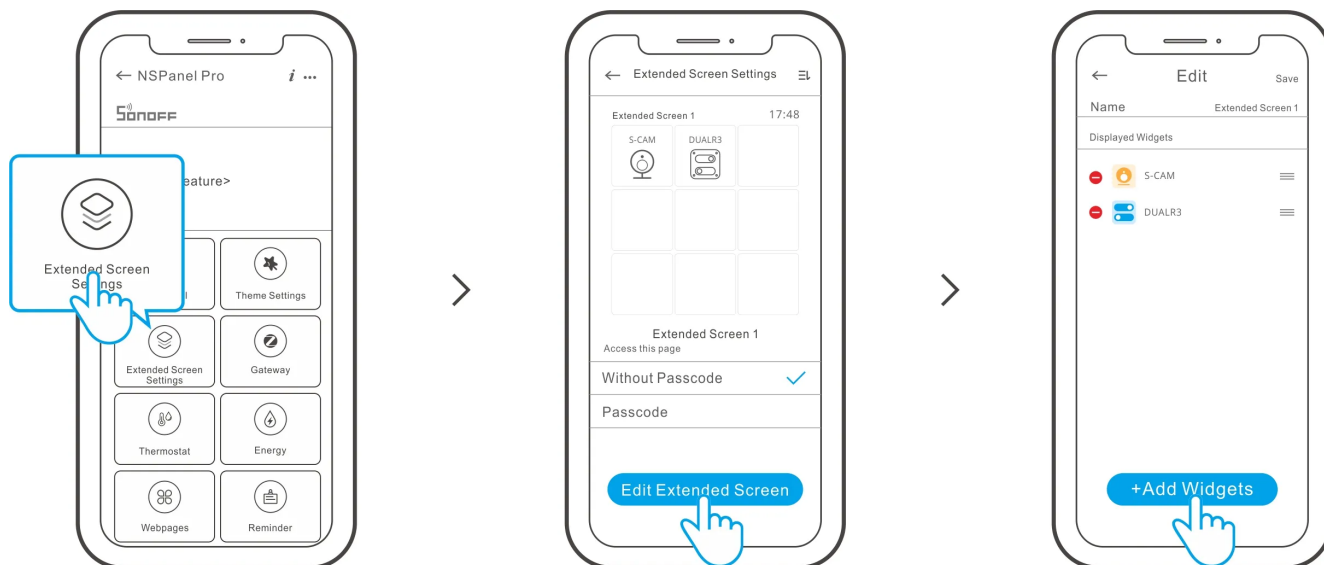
← NSPanel Pro

SONOFF

eature>

Extended Screen Settings

l

Theme Settings

Extended Screen Settings

Gateway

Thermostat

Energy

Webpages

Reminder

← Extended Screen Settings

Extended Screen 1 17:48

S-CAM

DUALR3

Extended Screen 1

Access this page

Without Passcode

Passcode

Edit Extended Screen

← Edit Save

Name Extended Screen 1

Displayed Widgets

S-CAM

DUALR3

+Add Widgets